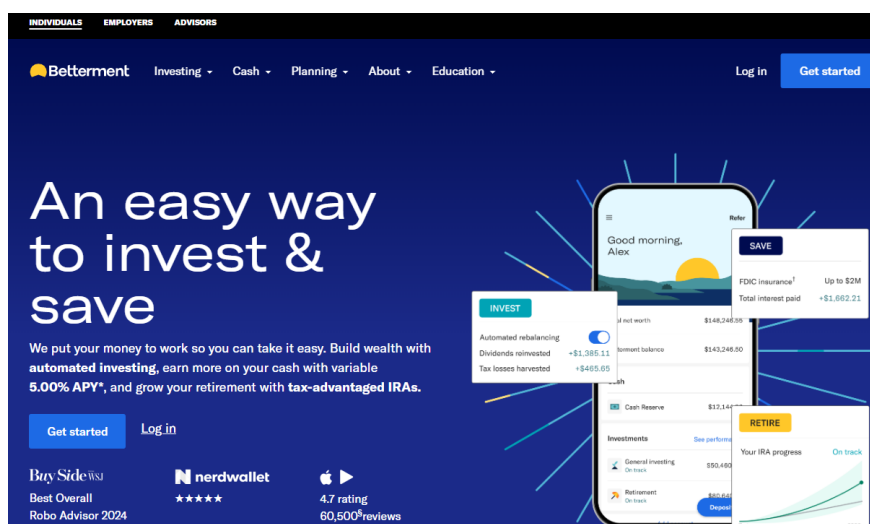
INDIVIDUALS EMPLOYERS ADVISORS

Betterment Investing Cash Planning About Education Log in Get started

An easy way to invest & save

We put your money to work so you can take it easy. Build wealth with **automated investing**, earn more on your cash with variable **5.00% APY***, and grow your retirement with **tax-advantaged IRAs.**

Get started Log in

Buy Side WSJ
Best Overall
Robo Advisor 2024

nerdwallet
★★★★★

4.7 rating
60,500⁶reviews

Refer
Good morning, Alex

INVEST
Automated rebalancing
Dividends reinvested +$1,385.11
Tax losses harvested +$465.65

al net worth $148,246.56
terment balance $143,246.50

Cash
Cash Reserve $12,14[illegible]

Investments See perform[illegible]
General investing On track $50,460
Retirement On track $60,6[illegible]

Depos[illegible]

SAVE
FDIC insurance¹ Up to $2M
Total interest paid +$1,662.21

RETIRE
Your IRA progress On track